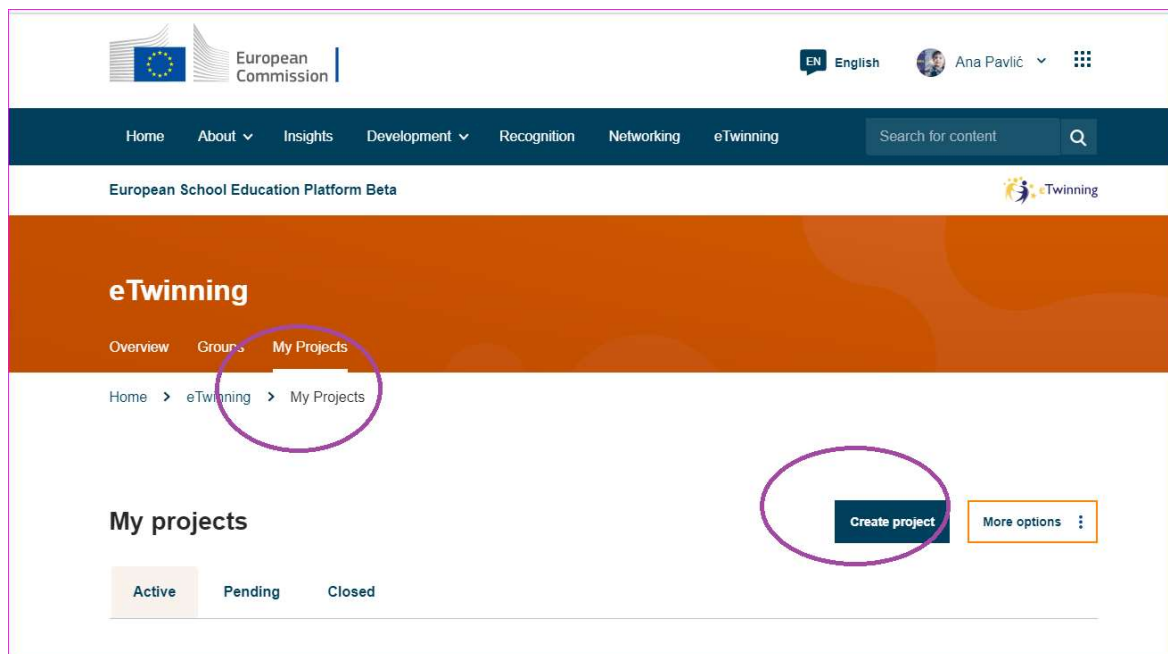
European Commission

EN English

Ana Pavlić

Home About Insights Development Recognition Networking eTwinning

Search for content

European School Education Platform Beta

eTwinning

eTwinning

Overview Groups My Projects

Home > eTwinning > My Projects

My projects

Create project

More options

Active Pending Closed